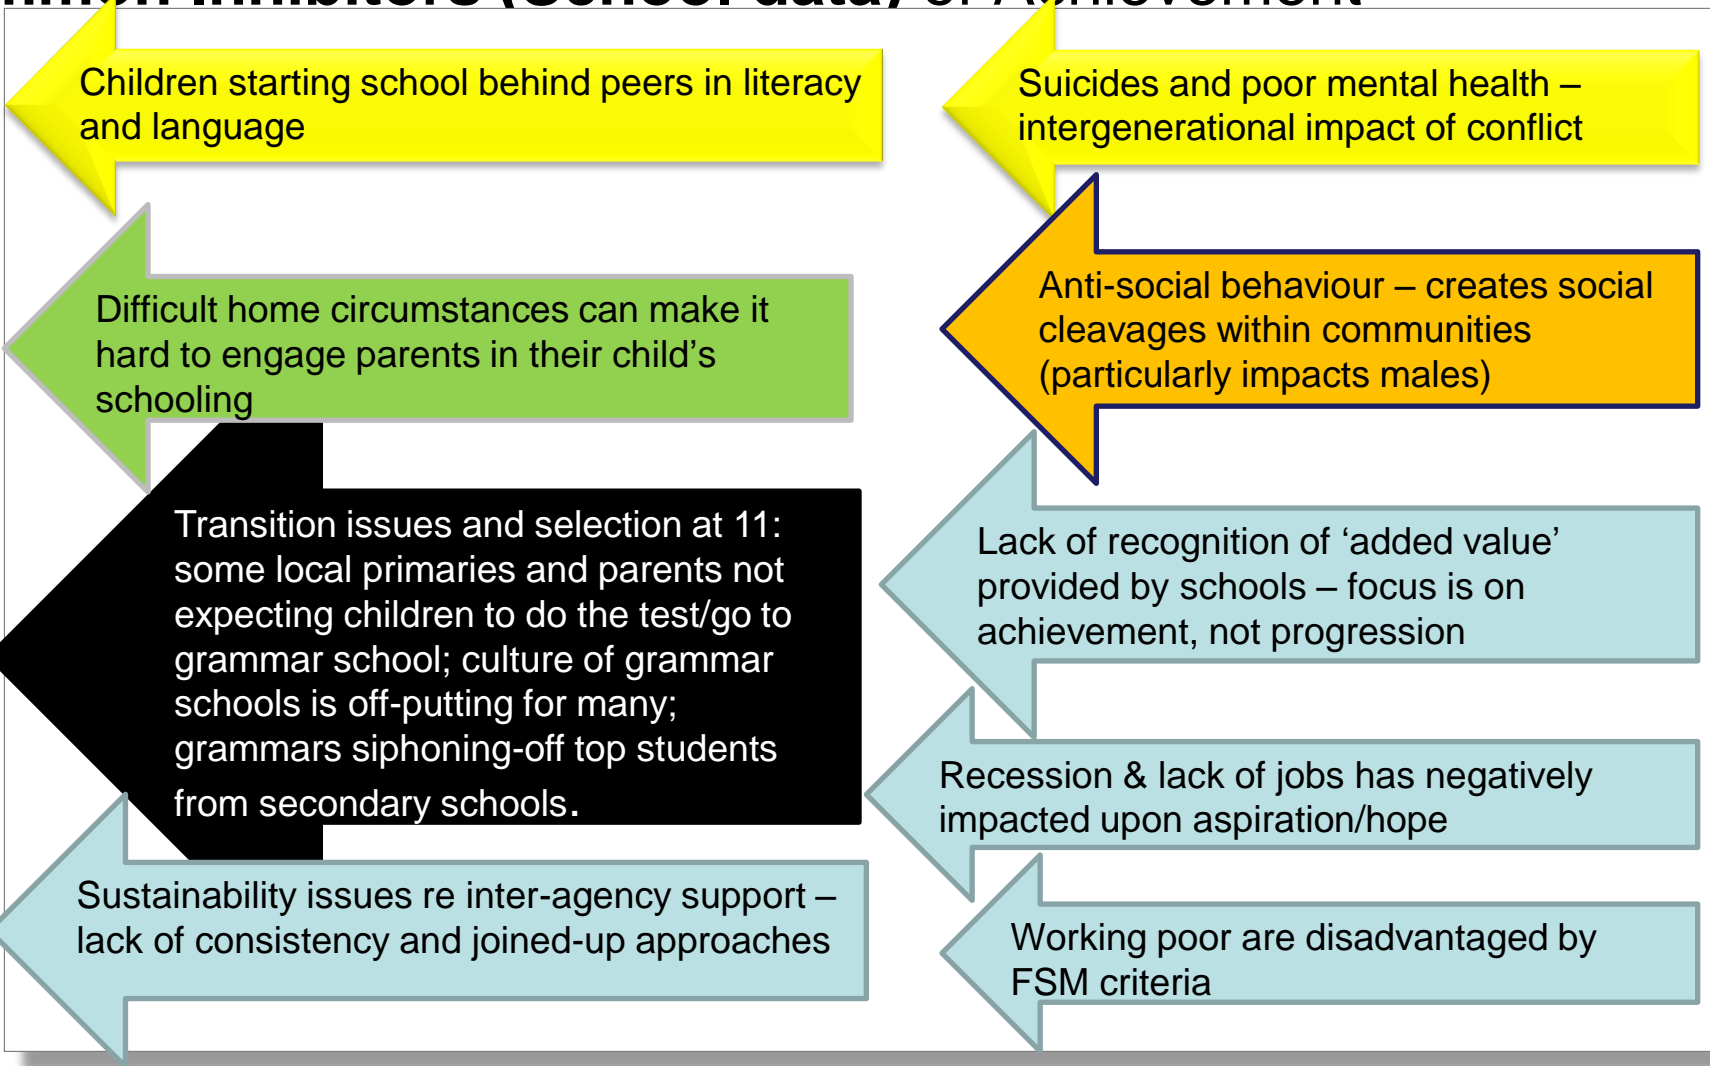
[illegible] Inhibitors (School data) of Achievement

Children starting school behind peers in literacy and language

Suicides and poor mental health – intergenerational impact of conflict

Difficult home circumstances can make it hard to engage parents in their child's schooling

Anti-social behaviour – creates social cleavages within communities (particularly impacts males)

Transition issues and selection at 11: some local primaries and parents not expecting children to do the test/go to grammar school; culture of grammar schools is off-putting for many; grammars siphoning-off top students from secondary schools.

Lack of recognition of 'added value' provided by schools – focus is on achievement, not progression

Recession & lack of jobs has negatively impacted upon aspiration/hope

Sustainability issues re inter-agency support – lack of consistency and joined-up approaches

Working poor are disadvantaged by FSM criteria